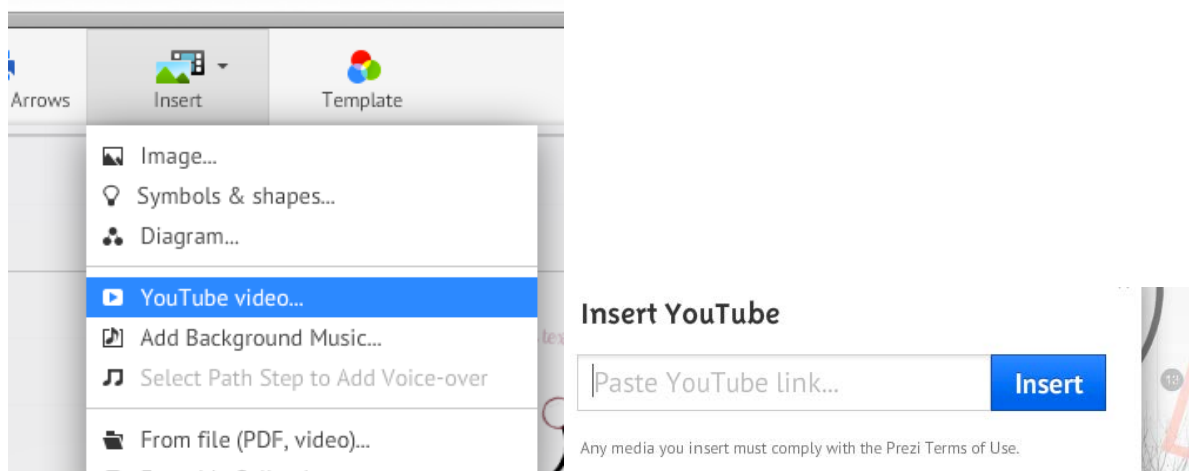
Arrows

Insert

Template

Image...

Symbols & shapes...

Diagram...

YouTube video...

Add Background Music...

Select Path Step to Add Voice-over

From file (PDF, video)...

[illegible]

Insert YouTube

Paste YouTube link...

Insert

Any media you insert must comply with the Prezi Terms of Use.

12